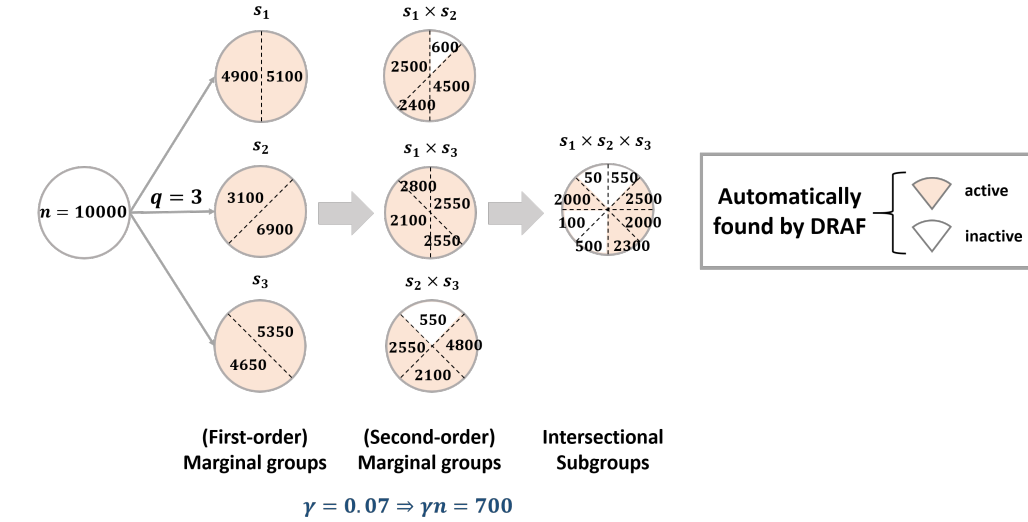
$s_1$

4900 5100

$s_2$

3100 6900

$s_3$

5350 4650

$n = 10000$

$q = 3$

$s_1 \times s_2$

600 2500 4500 2400

$s_1 \times s_3$

2800 2550 2100 2550

$s_2 \times s_3$

550 2550 4800 2100

$s_1 \times s_2 \times s_3$

50 550 2000 2500 100 2000 500 2300

Automatically found by DRAF

active

inactive

(First-order) Marginal groups

(Second-order) Marginal groups

Intersectional Subgroups

$\gamma = 0.07 \Rightarrow \gamma n = 700$